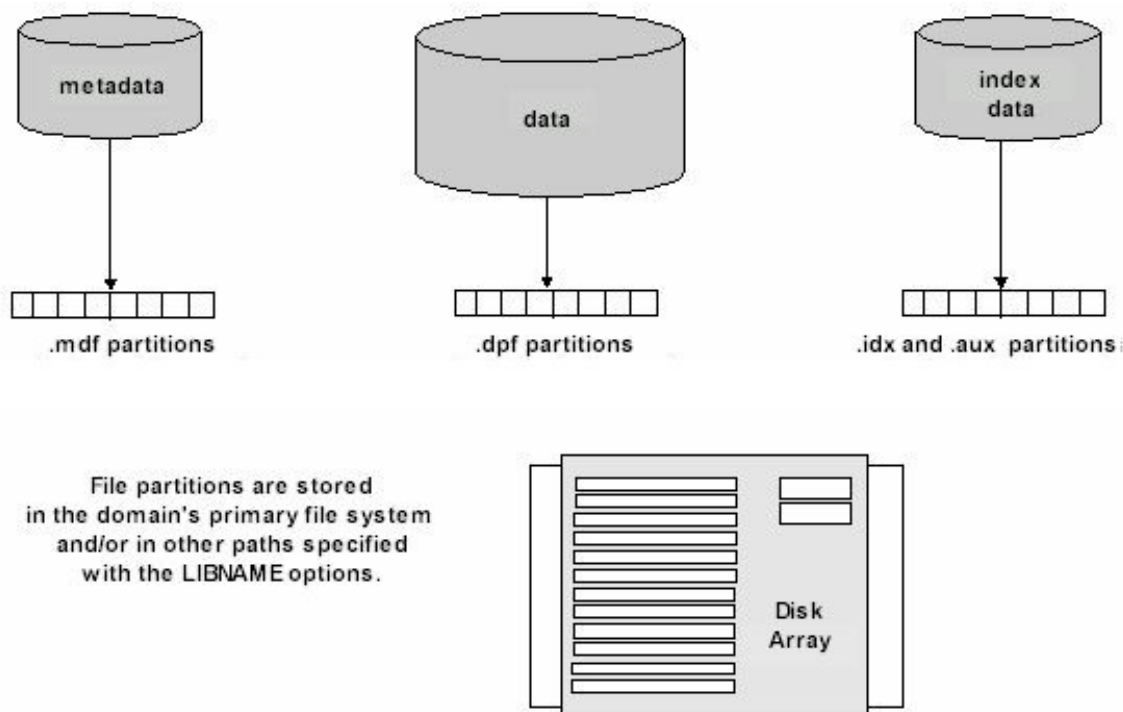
metadata

data

index data

.mdf partitions

.dpf partitions

.idx and .aux partitions

File partitions are stored in the domain's primary file system and/or in other paths specified with the LIBNAME options.

Disk Array